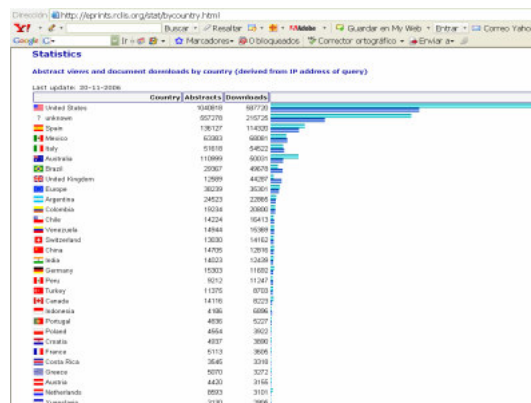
Dirección http://eprints.rclis.org/stat/bycountry.html

Buscar · Resaltar · Guardar en My Web · Entrar · Correo Yahoo

Google · Ir · Marcadores · 0 bloqueados · Corrector ortográfico · Enviar a

Statistics

Abstract views and document downloads by country (derived from IP address of query)

Last update: 30-11-2006

| Country | Abstracts | Downloads |
|---|---|---|
| United States | 1040818 | 587726 |
| unknown | 557278 | 216726 |
| Spain | 136127 | 114320 |
| Mexico | 63383 | 68091 |
| Italy | 51618 | 54522 |
| Australia | 110899 | 60031 |
| Brazil | 25567 | 49678 |
| United Kingdom | 12889 | 44287 |
| Europe | 38239 | 35301 |
| Argentina | 24523 | 22866 |
| Colombia | 19234 | 20800 |
| Chile | 14224 | 16413 |
| Venezuela | 14944 | 15369 |
| Switzerland | 13030 | 14162 |
| China | 14705 | 12616 |
| India | 14023 | 12439 |
| Germany | 15303 | 11682 |
| Peru | 9212 | 11247 |
| Turkey | 11375 | 8703 |
| Canada | 14116 | 8223 |
| Indonesia | 4166 | 6896 |
| Portugal | 4836 | 5227 |
| Poland | 4554 | 3922 |
| Croatia | 4937 | 3890 |
| France | 5113 | 3605 |
| Costa Rica | 3545 | 3318 |
| Greece | 5870 | 3272 |
| Austria | 4420 | 3155 |
| Netherlands | 8593 | 3101 |
| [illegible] | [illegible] | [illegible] |